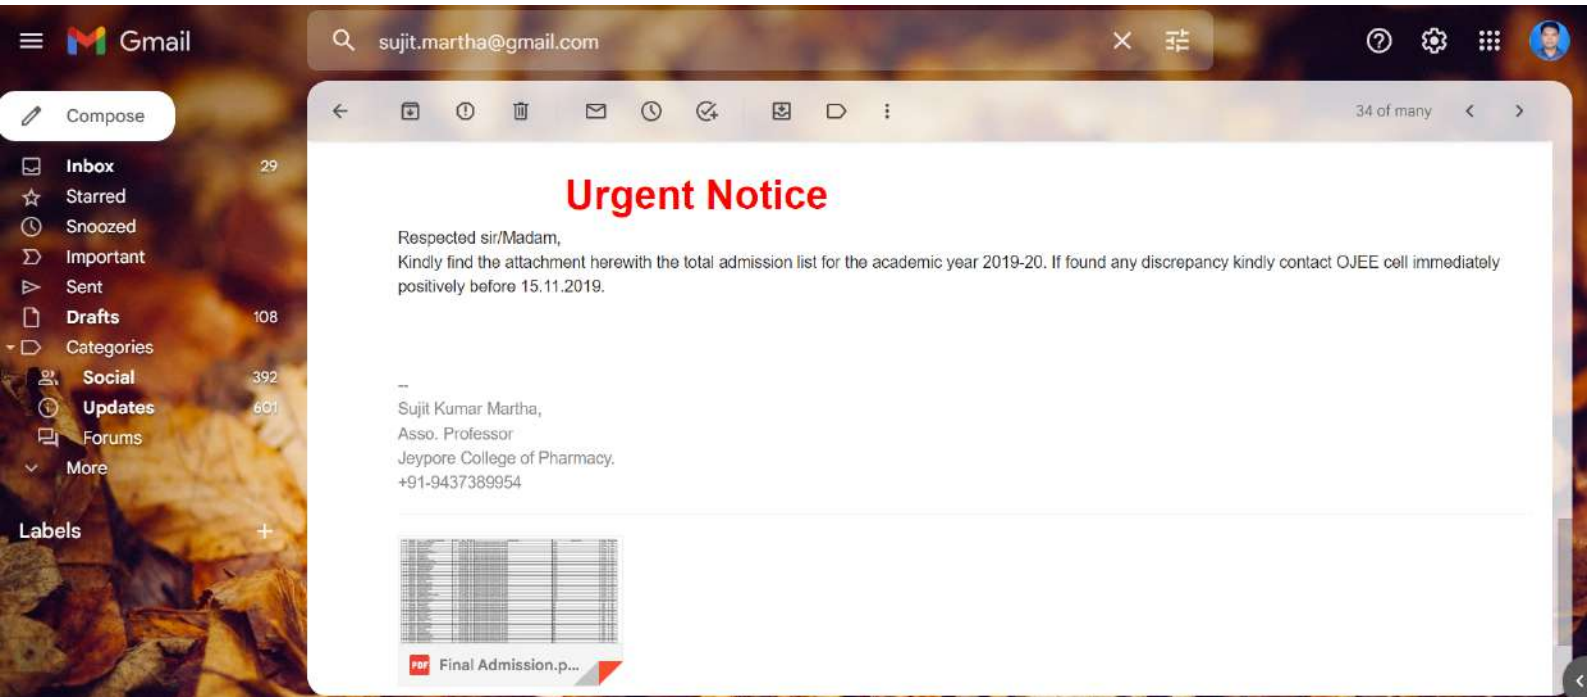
Gmail

sujit.martha@gmail.com

Compose

Inbox 29
Starred
Snoozed
Important
Sent
Drafts 108
Categories
Social 392
Updates 601
Forums
More

Labels +

34 of many

Urgent Notice

Respected sir/Madam,
Kindly find the attachment herewith the total admission list for the academic year 2019-20. If found any discrepancy kindly contact OJEE cell immediately positively before 15.11.2019.

--
Sujit Kumar Martha,
Asso. Professor
Jeypore College of Pharmacy.
+91-9437389954

PDF Final Admission.p...